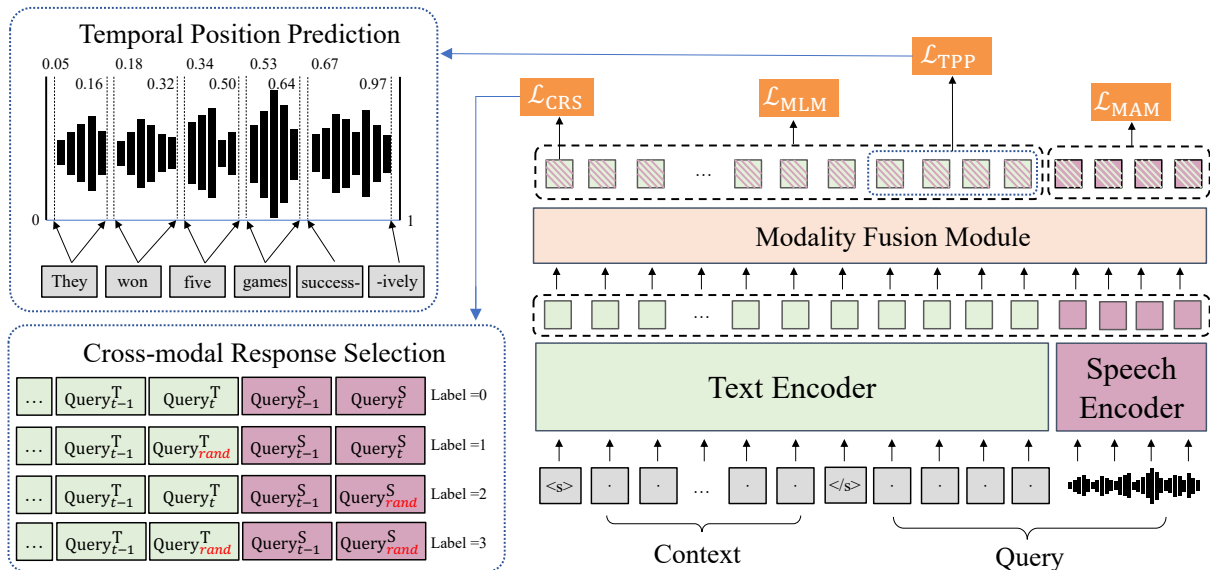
Temporal Position Prediction

0.05
0.16
0.18
0.32
0.34
0.50
0.53
0.64
0.67
0.97

0
1

They
won
five
games
success-
-ively

Cross-modal Response Selection

| … | $\text{Query}_{t-1}^{T}$ | $\text{Query}_{t}^{T}$ | $\text{Query}_{t-1}^{S}$ | $\text{Query}_{t}^{S}$ | Label =0 |
|---|---|---|---|---|---|
| … | $\text{Query}_{t-1}^{T}$ | $\text{Query}_{rand}^{T}$ | $\text{Query}_{t-1}^{S}$ | $\text{Query}_{t}^{S}$ | Label =1 |
| … | $\text{Query}_{t-1}^{T}$ | $\text{Query}_{t}^{T}$ | $\text{Query}_{t-1}^{S}$ | $\text{Query}_{rand}^{S}$ | Label =2 |
| … | $\text{Query}_{t-1}^{T}$ | $\text{Query}_{rand}^{T}$ | $\text{Query}_{t-1}^{S}$ | $\text{Query}_{rand}^{S}$ | Label =3 |

$\mathcal{L}_{\text{CRS}}$
$\mathcal{L}_{\text{MLM}}$
$\mathcal{L}_{\text{TPP}}$
$\mathcal{L}_{\text{MAM}}$

…

Modality Fusion Module

…

Text Encoder

Speech Encoder

<s>
·
·
…
·
·
</s>
·
·
·
·

Context

Query